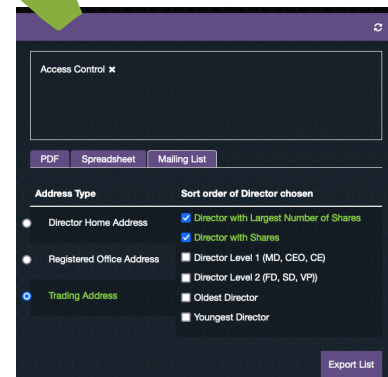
Access Control ✖

PDF | Spreadsheet | Mailing List

Address Type

Director Home Address

Registered Office Address

Trading Address

Sort order of Director chosen

☑ Director with Largest Number of Shares

☑ Director with Shares

☐ Director Level 1 (MD, CEO, CE)

☐ Director Level 2 (FD, SD, VP))

☐ Oldest Director

☐ Youngest Director

Export List